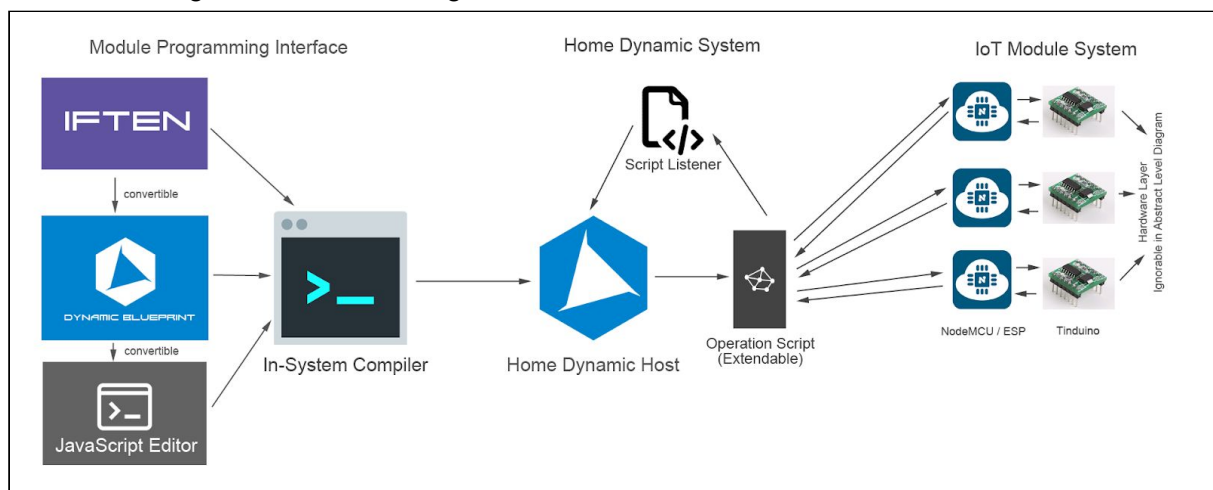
Module Programming Interface

IFTEN

convertible

DYNAMIC BLUEPRINT

convertible

JavaScript Editor

In-System Compiler

Home Dynamic System

Script Listener

Home Dynamic Host

Operation Script (Extendable)

IoT Module System

NodeMCU / ESP

Tinduino

Hardware Layer
Ignorable in Abstract Level Diagram